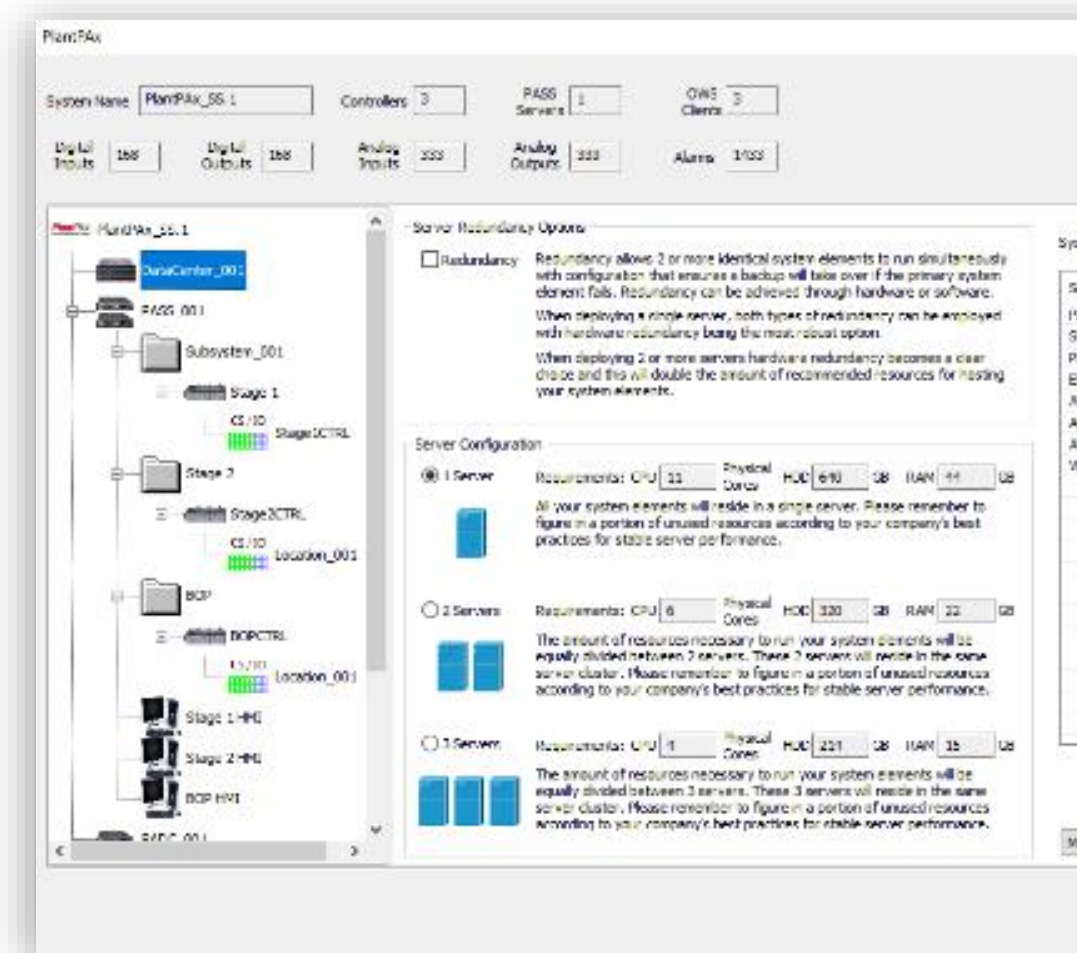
PlantPAx

System Name PlantPAx_SS.1 Controllers 3 PASS Servers 1 OWS Clients 3

Digital Inputs 168 Digital Outputs 168 Analog Inputs 333 Analog Outputs 333 Alarms 1933

PlantPAx PlantPAx_SS.1
DataCenter_001
PASS_001
Subsystem_001
Stage 1
CS/IO
Stage1CTRL
Stage 2
Stage2CTRL
CS/IO
Location_001
BOP
BOPCTRL
CS/IO
Location_001
Stage 1 HMI
Stage 2 HMI
BOP HMI
PADC_001

Server Redundancy Options

Redundancy

Redundancy allows 2 or more identical system elements to run simultaneously with configuration that ensures a backup will take over if the primary system element fails. Redundancy can be achieved through hardware or software.

When deploying a single server, both types of redundancy can be employed with hardware redundancy being the most robust option.

When deploying 2 or more servers hardware redundancy becomes a clear choice and this will double the amount of recommended resources for hosting your system elements.

Server Configuration

1 Server Requirements: CPU 11 Physical Cores HDD 640 GB RAM 44 GB

All your system elements will reside in a single server. Please remember to figure in a portion of unused resources according to your company's best practices for stable server performance.

2 Servers Requirements: CPU 6 Physical Cores HDD 320 GB RAM 22 GB

The amount of resources necessary to run your system elements will be equally divided between 2 servers. These 2 servers will reside in the same server cluster. Please remember to figure in a portion of unused resources according to your company's best practices for stable server performance.

3 Servers Requirements: CPU 4 Physical Cores HDD 231 GB RAM 15 GB

The amount of resources necessary to run your system elements will be equally divided between 3 servers. These 3 servers will reside in the same server cluster. Please remember to figure in a portion of unused resources according to your company's best practices for stable server performance.

Sy
S
I
S
P
E
A
A
A
V
M